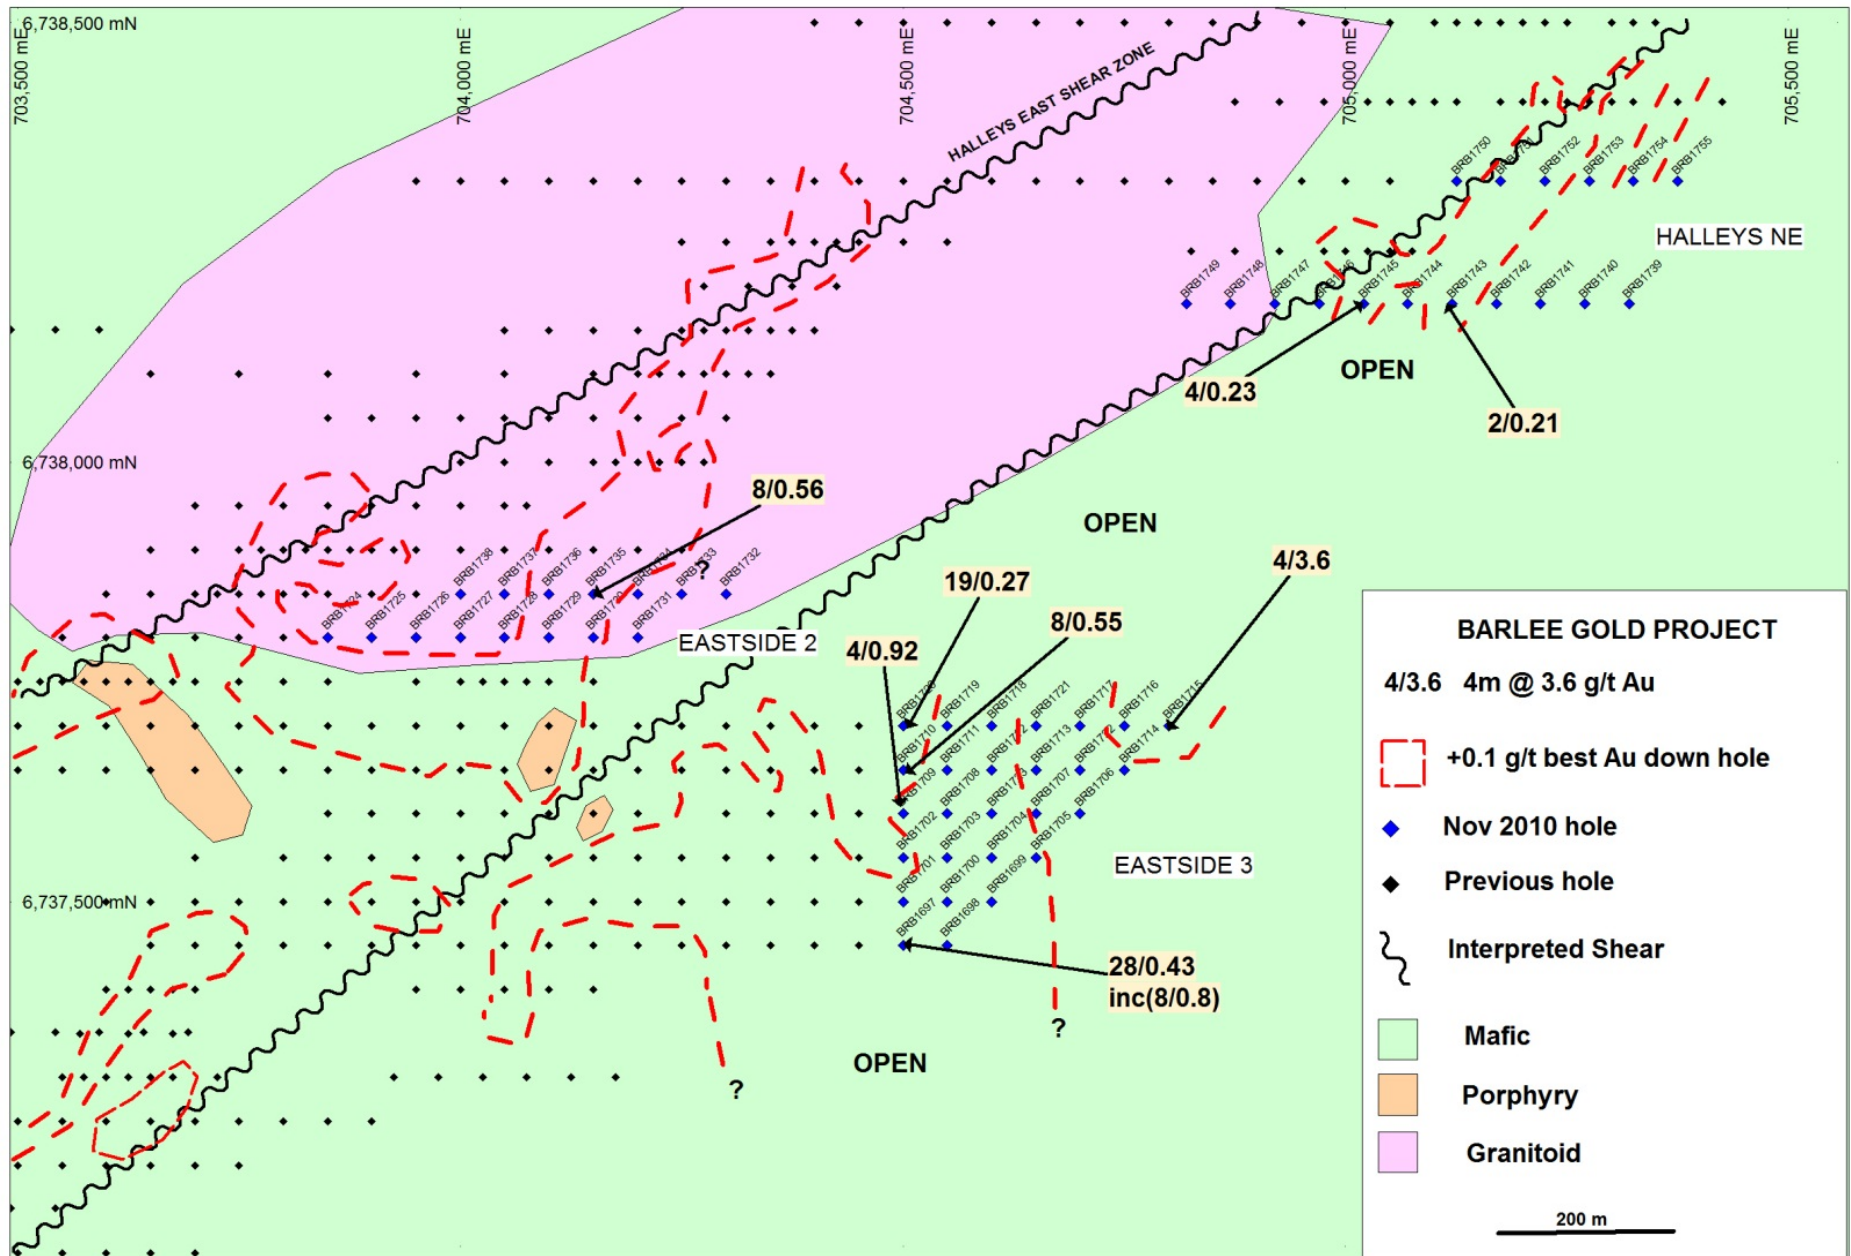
6,738,500 mN

703,500 mE

704,000 mE

704,500 mE

705,000 mE

705,500 mE

HALLEYS EAST SHEAR ZONE

BRB1750 BRB1751 BRB1752 BRB1753 BRB1754 BRB1755

HALLEYS NE

BRB1749 BRB1748 BRB1747 BRB1746 BRB1745 BRB1744 BRB1743 BRB1742 BRB1741 BRB1740 BRB1739

4/0.23

OPEN

2/0.21

6,738,000 mN

8/0.56

OPEN

BRB1738 BRB1737 BRB1736 BRB1735 BRB1734 BRB1733 BRB1732

BRB1724 BRB1725 BRB1726 BRB1727 BRB1728 BRB1729 BRB1730 BRB1731

?

EASTSIDE 2

19/0.27

8/0.55

4/3.6

4/0.92

BRB1720 BRB1719 BRB1718 BRB1721 BRB1717 BRB1716 BRB1715

BRB1710 BRB1711 BRB1712 BRB1713 BRB1722 BRB1714

BRB1709 BRB1708 BRB1723 BRB1707 BRB1706

BRB1702 BRB1703 BRB1704 BRB1705

BRB1701 BRB1700 BRB1699

EASTSIDE 3

6,737,500 mN

BRB1697 BRB1698

28/0.43
inc(8/0.8)

?

OPEN

?

BARLEE GOLD PROJECT

4/3.6 4m @ 3.6 g/t Au

+0.1 g/t best Au down hole

Nov 2010 hole

Previous hole

Interpreted Shear

Mafic

Porphyry

Granitoid

200 m